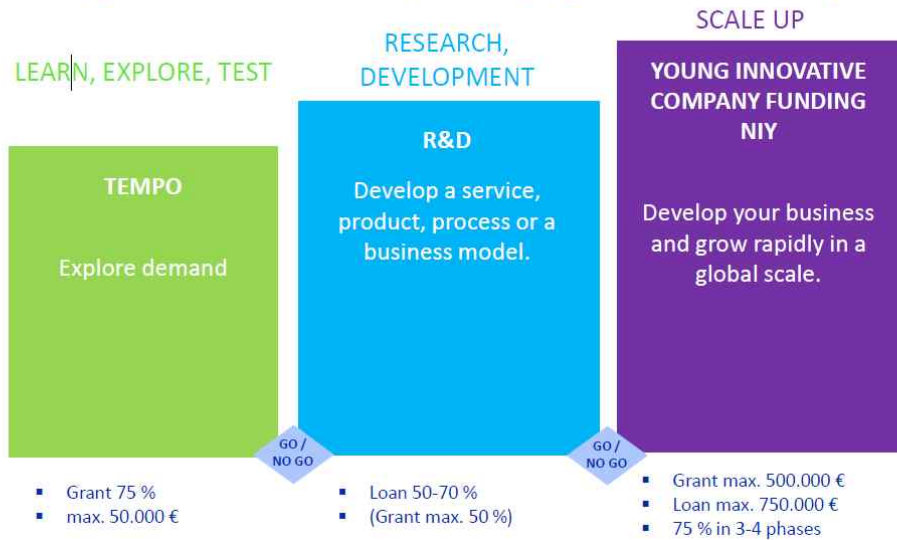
LEARN, EXPLORE, TEST

TEMPO

Explore demand

RESEARCH, DEVELOPMENT

R&D

Develop a service, product, process or a business model.

SCALE UP

YOUNG INNOVATIVE COMPANY FUNDING NIY

Develop your business and grow rapidly in a global scale.

GO / NO GO

GO / NO GO

- Grant 75 %
- max. 50.000 €

- Loan 50-70 %
- (Grant max. 50 %)

- Grant max. 500.000 €
- Loan max. 750.000 €
- 75 % in 3-4 phases